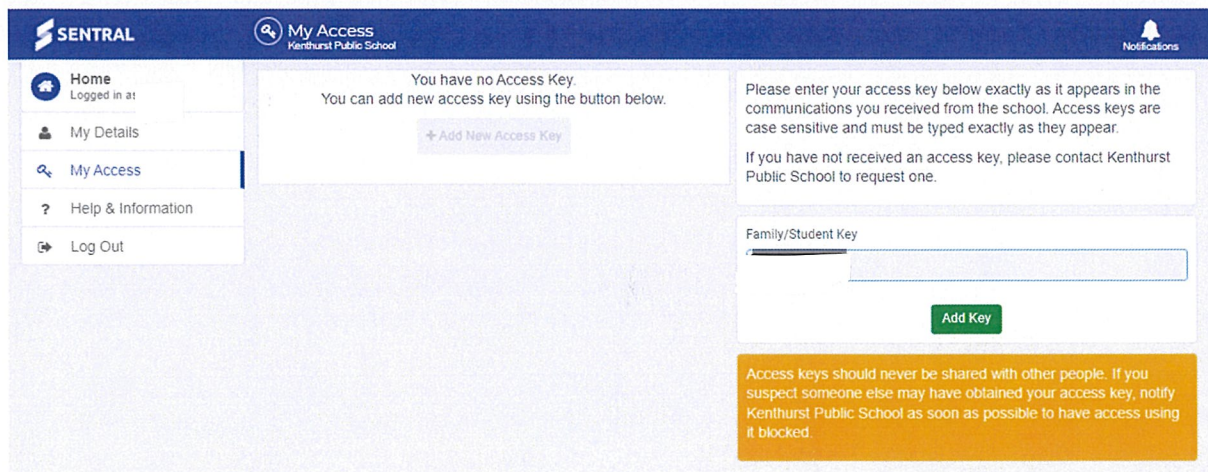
SENTRAL

My Access
Kenthurst Public School

Notifications

Home
Logged in as

My Details

My Access

Help & Information

Log Out

You have no Access Key.
You can add new access key using the button below.

+ Add New Access Key

Please enter your access key below exactly as it appears in the communications you received from the school. Access keys are case sensitive and must be typed exactly as they appear.

If you have not received an access key, please contact Kenthurst Public School to request one.

Family/Student Key

Add Key

Access keys should never be shared with other people. If you suspect someone else may have obtained your access key, notify Kenthurst Public School as soon as possible to have access using it blocked.